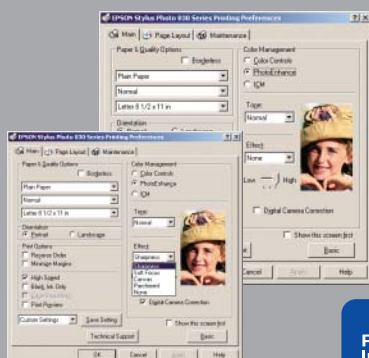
EPSON Stylus Photo 830 Series Printing Preferences
?|X
Main | Page Layout | Maintenance
Paper & Quality Options
Borderless
Plain Paper
Normal
Letter 8 1/2 x 11 in
Orientation
Color Management
Color Controls
PhotoEnhance
ICM
Tone
Normal
Effect
None
Low
High
Digital Camera Correction
Show this screen first
Basic
Cancel
Apply
Help

EPSON Stylus Photo 830 Series Printing Preferences
?|X
Main | Page Layout | Maintenance
Paper & Quality Options
Borderless
Plain Paper
Normal
Letter 8 1/2 x 11 in
Orientation
Portrait
Landscape
Print Options
Reverse Order
Minimize Margins
High Speed
Black Ink Only
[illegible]
Print Preview
Custom Settings
Save Setting
Technical Support
Color Management
Color Controls
PhotoEnhance
ICM
Tone
Normal
Effect
Sharpness
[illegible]
Soft Focus
Canvas
Parchment
None
Digital Camera Correction
Show this screen first
Basic
OK
Cancel
Apply
Help

F
I